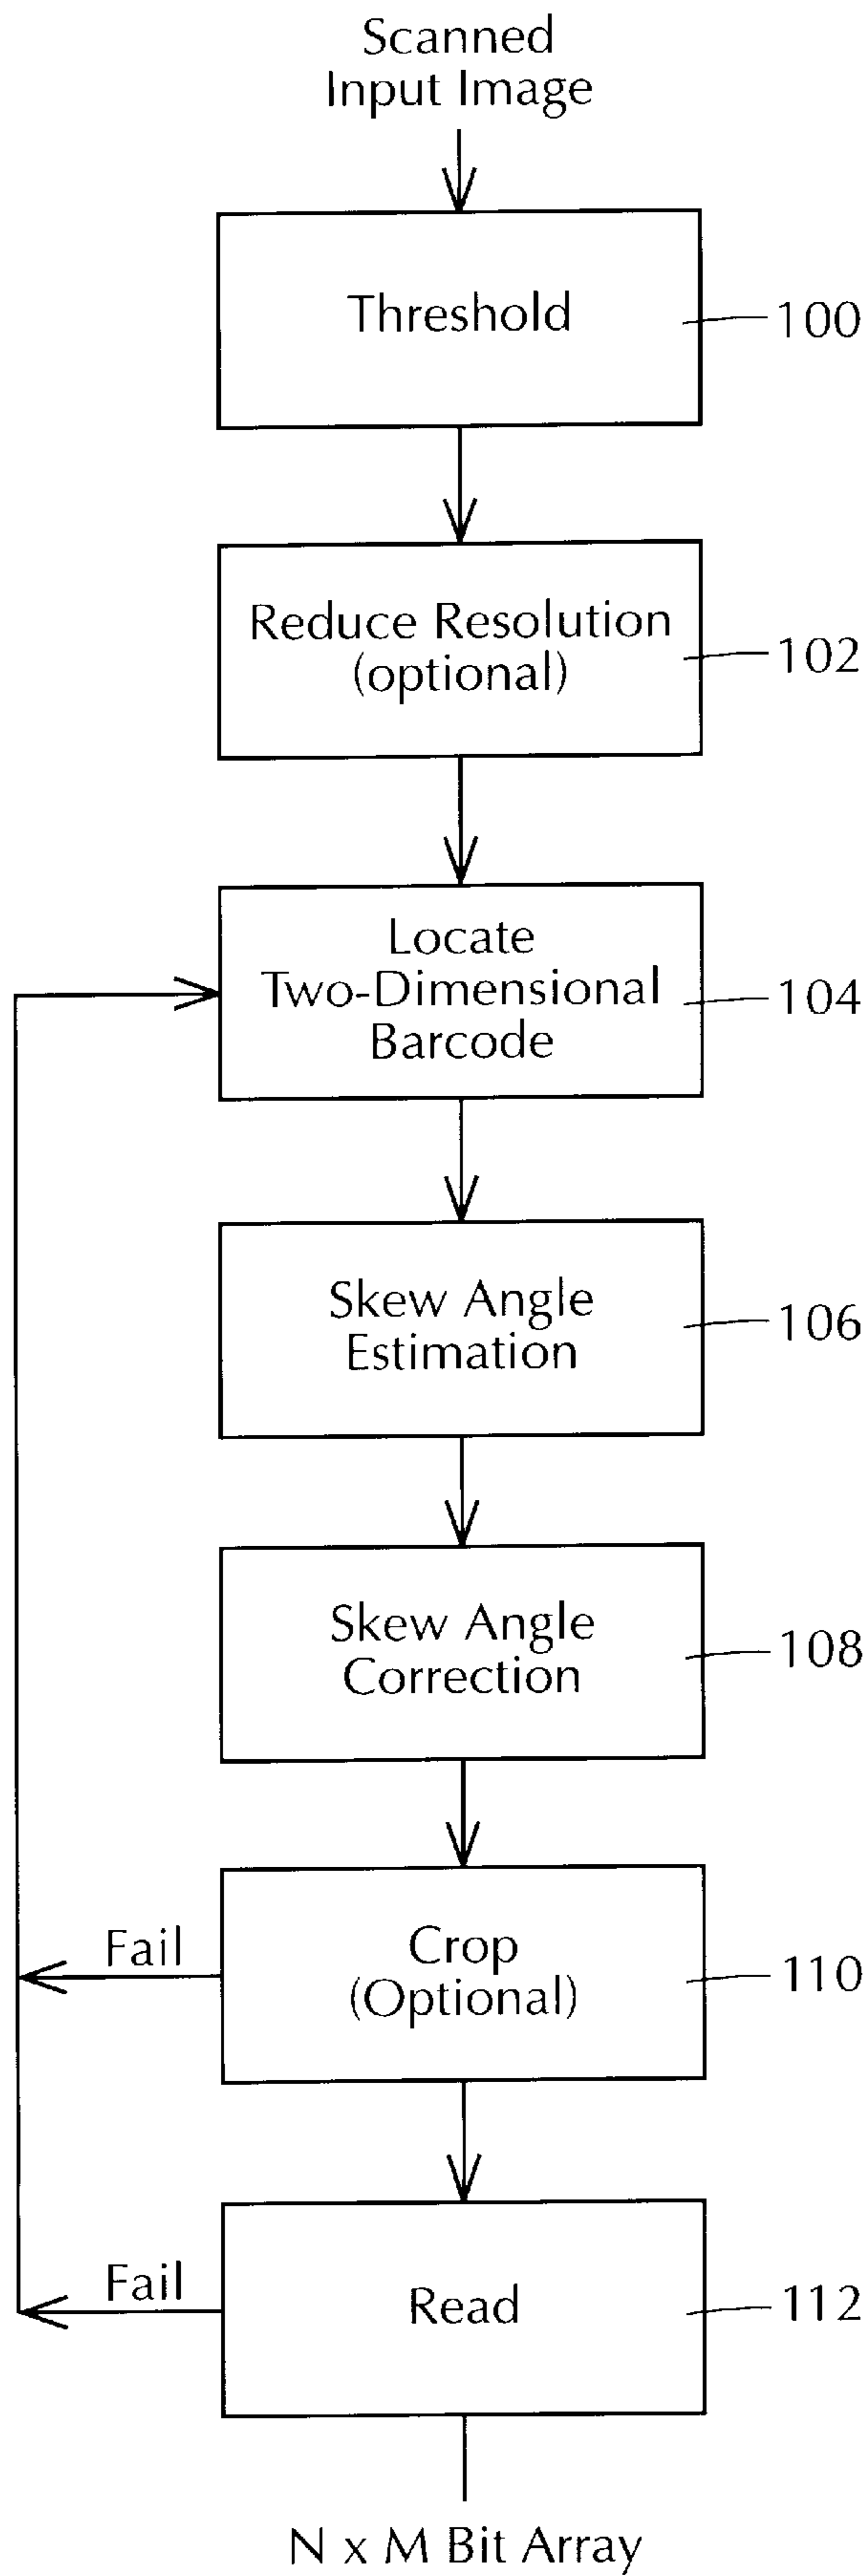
Scanned Input Image

Threshold

100

Reduce Resolution (optional)

102

Locate Two-Dimensional Barcode

104

Skew Angle Estimation

106

Skew Angle Correction

108

Fail

Crop (Optional)

110

Fail

Read

112

N x M Bit Array